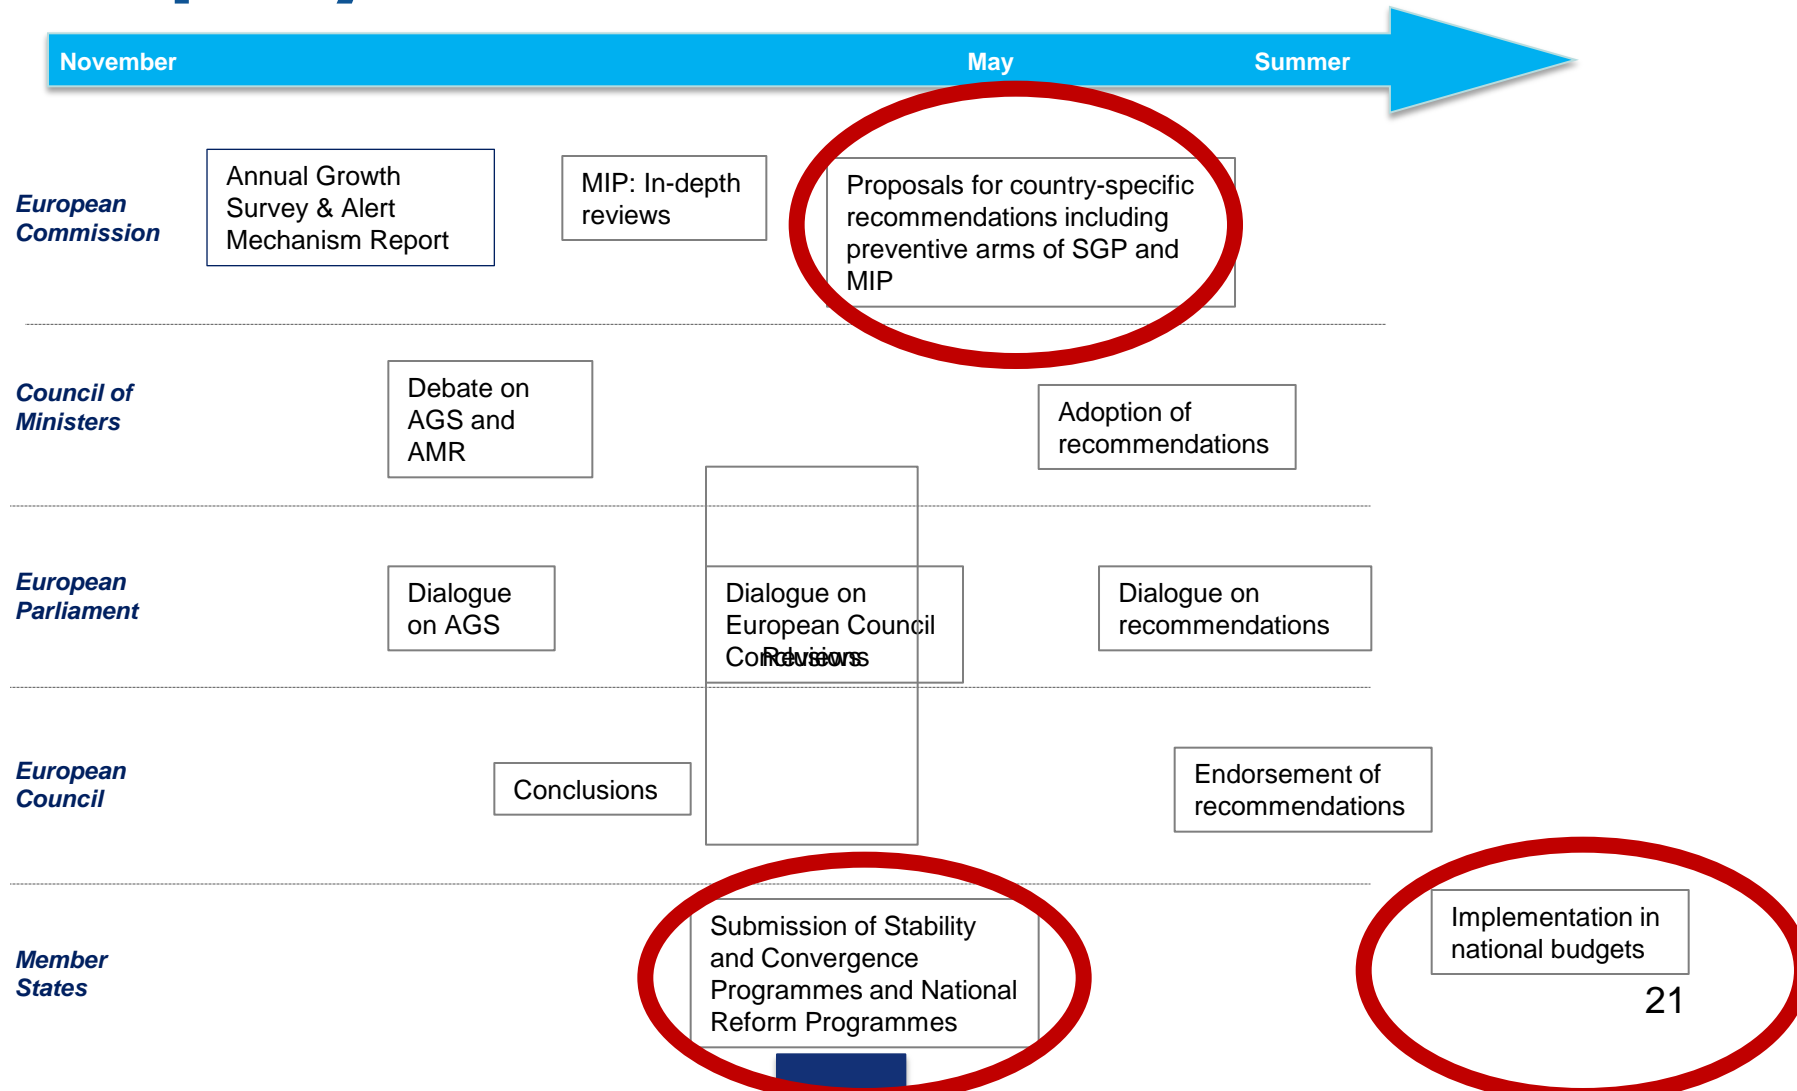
November

May

Summer

European Commission

Annual Growth Survey & Alert Mechanism Report

MIP: In-depth reviews

Proposals for country-specific recommendations including preventive arms of SGP and MIP

Council of Ministers

Debate on AGS and AMR

Adoption of recommendations

European Parliament

Dialogue on AGS

Dialogue on European Council Conclusions

Revisions

Dialogue on recommendations

European Council

Conclusions

Endorsement of recommendations

Member States

Submission of Stability and Convergence Programmes and National Reform Programmes

Implementation in national budgets

21